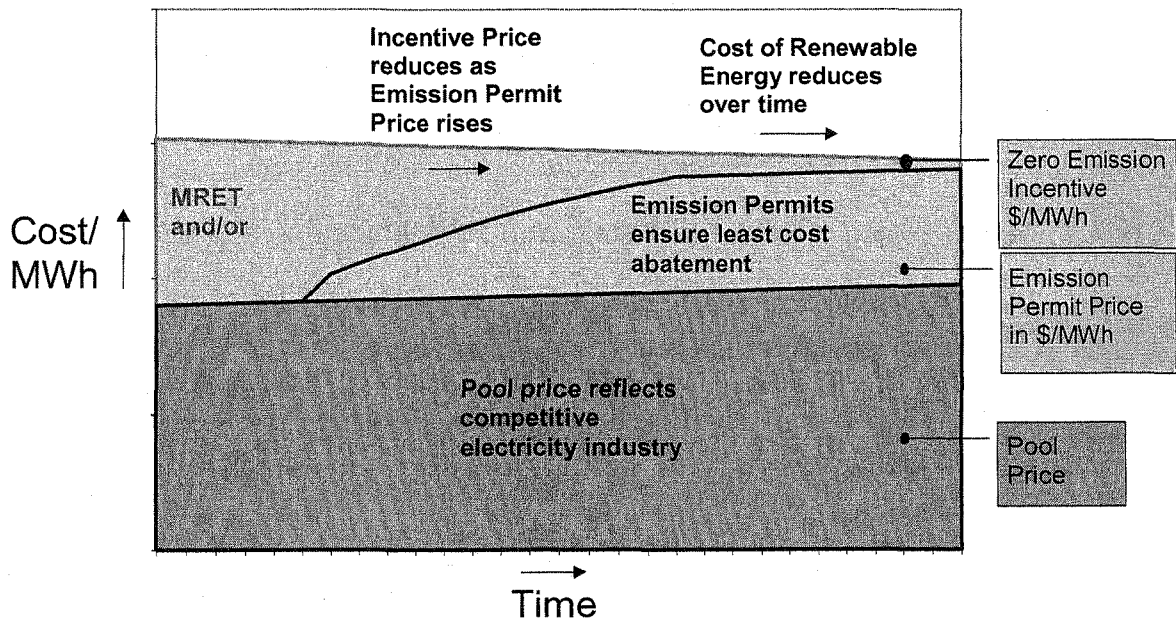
Incentive Price reduces as Emission Permit Price rises

Cost of Renewable Energy reduces over time

Zero Emission Incentive \$/MWh

MRET and/or

Emission Permits ensure least cost abatement

Cost/ MWh

Emission Permit Price in \$/MWh

Pool price reflects competitive electricity industry

Pool Price

Time